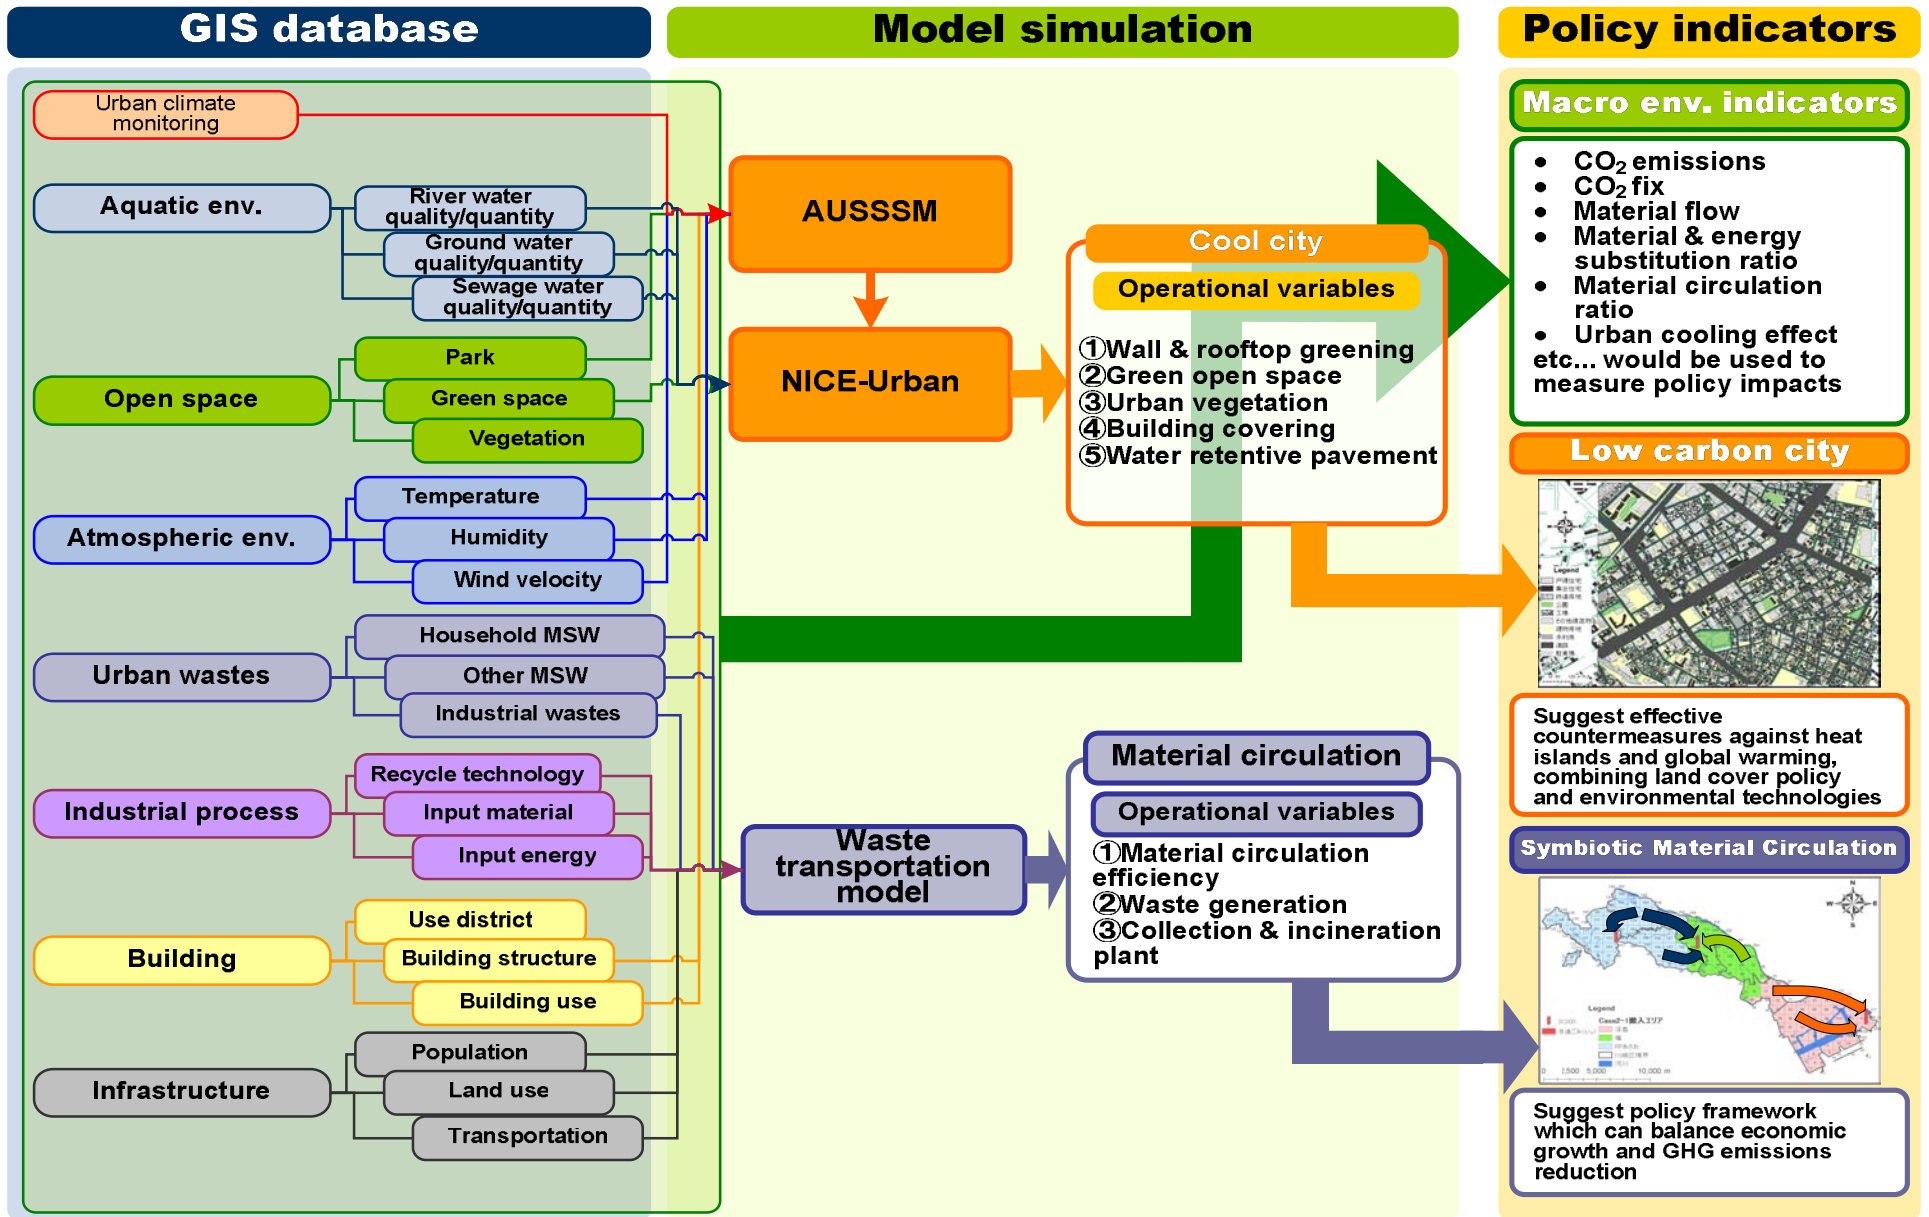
GIS database

Model simulation

Policy indicators

Urban climate monitoring

Aquatic env.

River water quality/quantity

Ground water quality/quantity

Sewage water quality/quantity

Open space

Park

Green space

Vegetation

Atmospheric env.

Temperature

Humidity

Wind velocity

Urban wastes

Household MSW

Other MSW

Industrial wastes

Industrial process

Recycle technology

Input material

Input energy

Building

Use district

Building structure

Building use

Infrastructure

Population

Land use

Transportation

AUSSSM

NICE-Urban

Cool city

Operational variables

①Wall & rooftop greening
②Green open space
③Urban vegetation
④Building covering
⑤Water retentive pavement

Waste transportation model

Material circulation

Operational variables

①Material circulation efficiency
②Waste generation
③Collection & incineration plant

Macro env. indicators

• $CO_2$ emissions
• $CO_2$ fix
• Material flow
• Material & energy substitution ratio
• Material circulation ratio
• Urban cooling effect
etc… would be used to measure policy impacts

Low carbon city

Suggest effective countermeasures against heat islands and global warming, combining land cover policy and environmental technologies

Symbiotic Material Circulation

Suggest policy framework which can balance economic growth and GHG emissions reduction